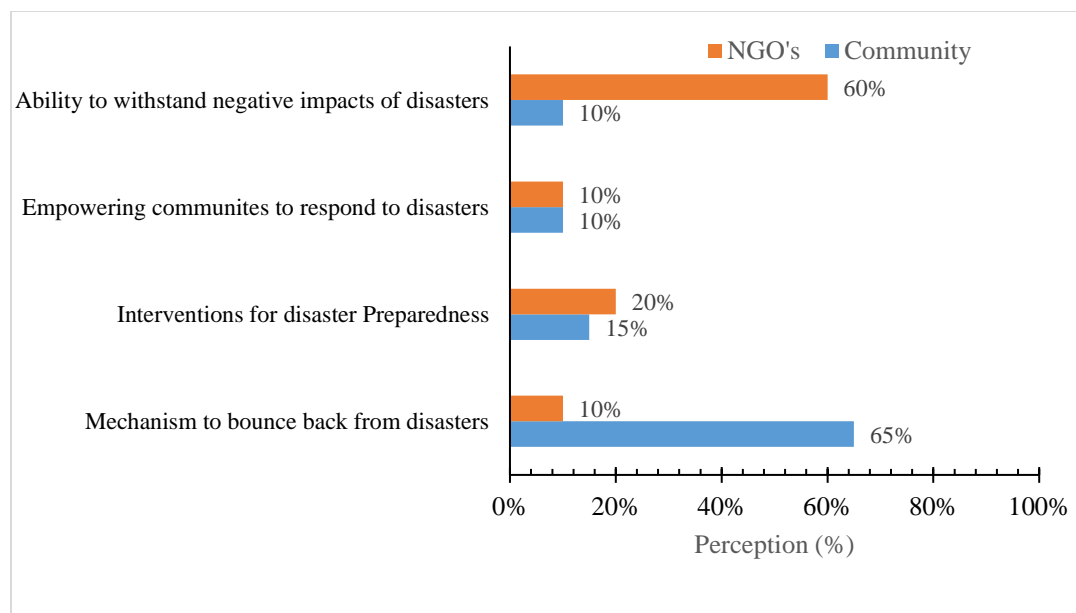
NGO's Community

Ability to withstand negative impacts of disasters
60%
10%

Empowering communites to respond to disasters
10%
10%

Interventions for disaster Preparedness
20%
15%

Mechanism to bounce back from disasters
10%
65%

0% 20% 40% 60% 80% 100%

Perception (%)